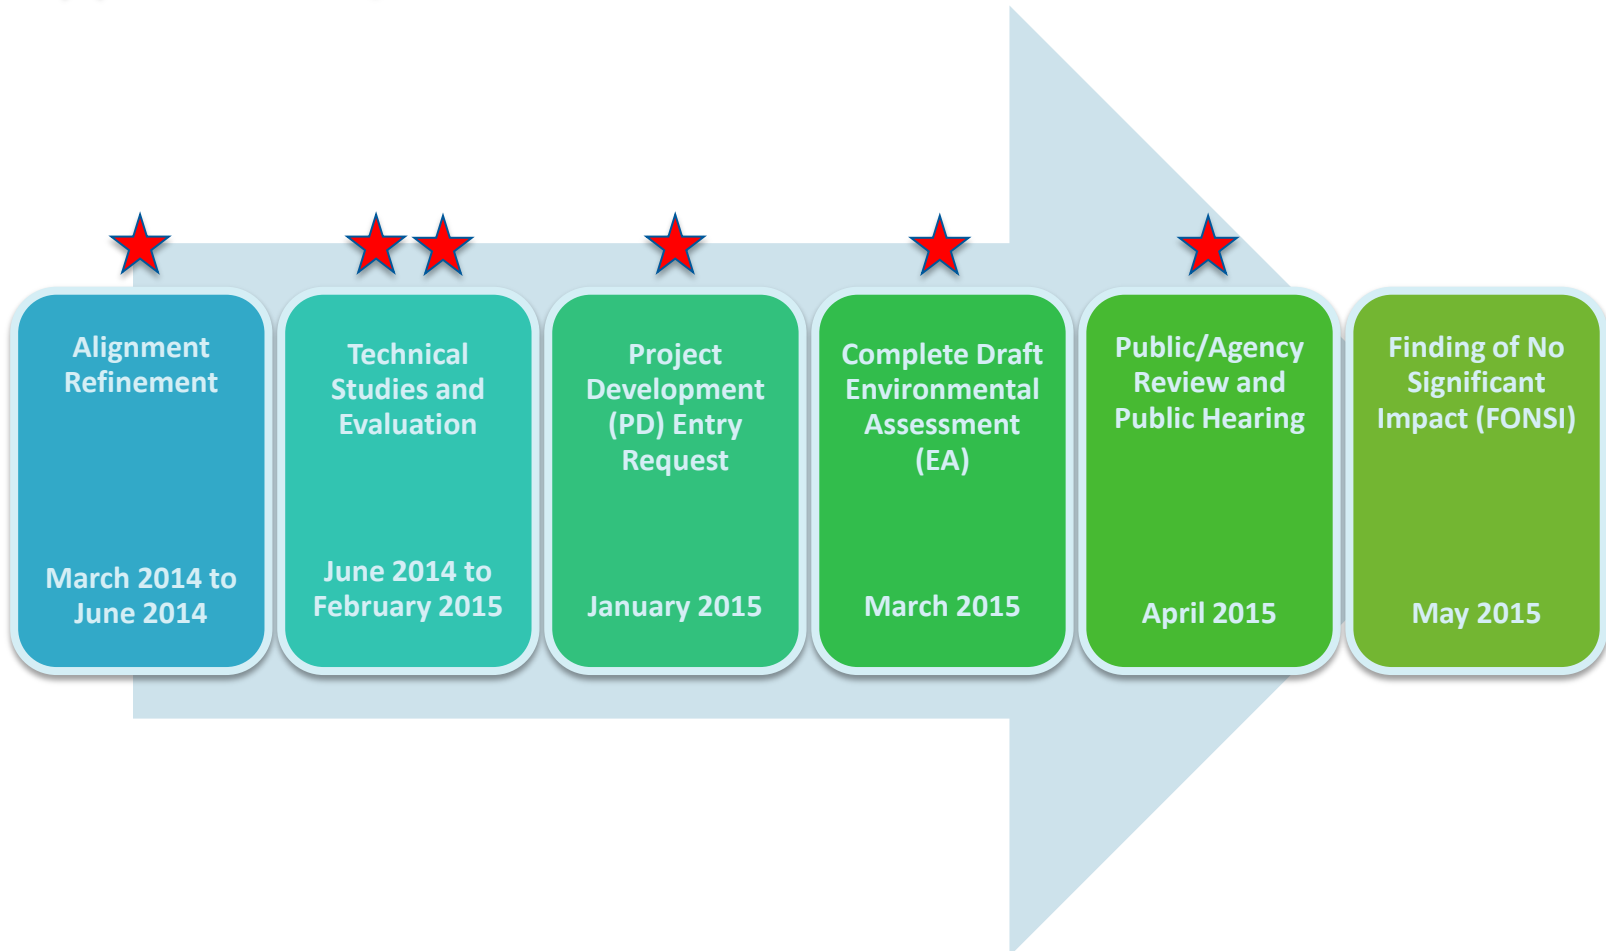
Alignment Refinement

March 2014 to June 2014

Technical Studies and Evaluation

June 2014 to February 2015

Project Development (PD) Entry Request

January 2015

Complete Draft Environmental Assessment (EA)

March 2015

Public/Agency Review and Public Hearing

April 2015

Finding of No Significant Impact (FONSI)

May 2015